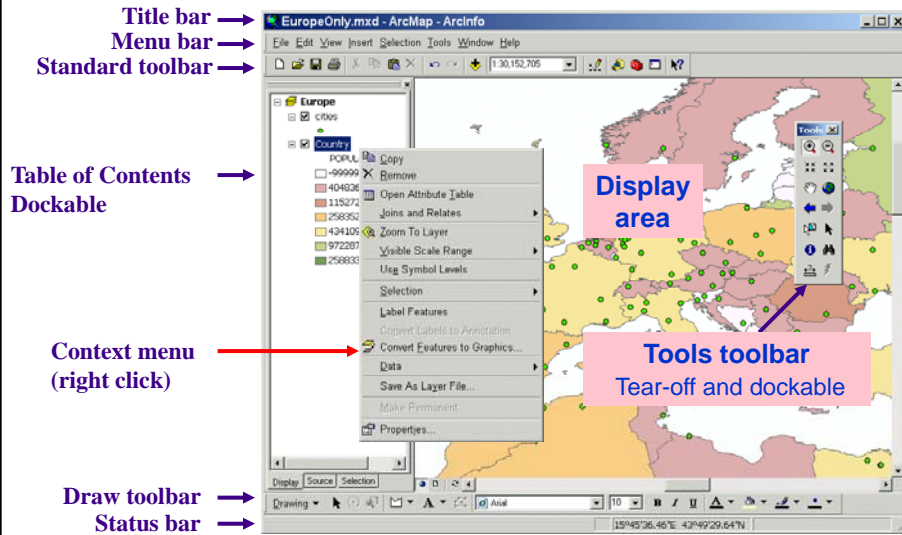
Title bar
Menu bar
Standard toolbar

EuropeOnly.mxd - ArcMap - ArcInfo

File Edit View Insert Selection Tools Window Help

1:30,152,705

Table of Contents Dockable

Europe
cities
Country
POPUL
-99999
404836
115272
258352
434109
972287
258833

Copy
Remove
Open Attribute Table
Joins and Relates
Zoom To Layer
Visible Scale Range
Use Symbol Levels
Selection
Label Features
Convert Labels to Annotation
Convert Features to Graphics...
Data
Save As Layer File...
Make Permanent
Properties...

Tools

Display area

Context menu (right click)

Tools toolbar
Tear-off and dockable

Display Source Selection

Draw toolbar
Status bar

Drawing
Arial
10
B I U A

15°45'36.46"E 43°49'29.64"N